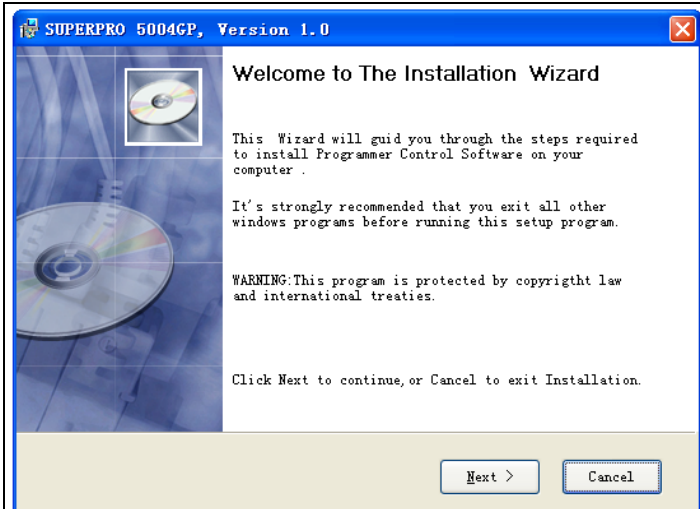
SUPERPRO 5004GP, Version 1.0

Welcome to The Installation Wizard

This Wizard will guid you through the steps required to install Programmer Control Software on your computer .

It's strongly recommended that you exit all other windows programs before running this setup program.

WARNING:This program is protected by copyrigtht law and international treaties.

Click Next to continue, or Cancel to exit Installation.

Next >

Cancel